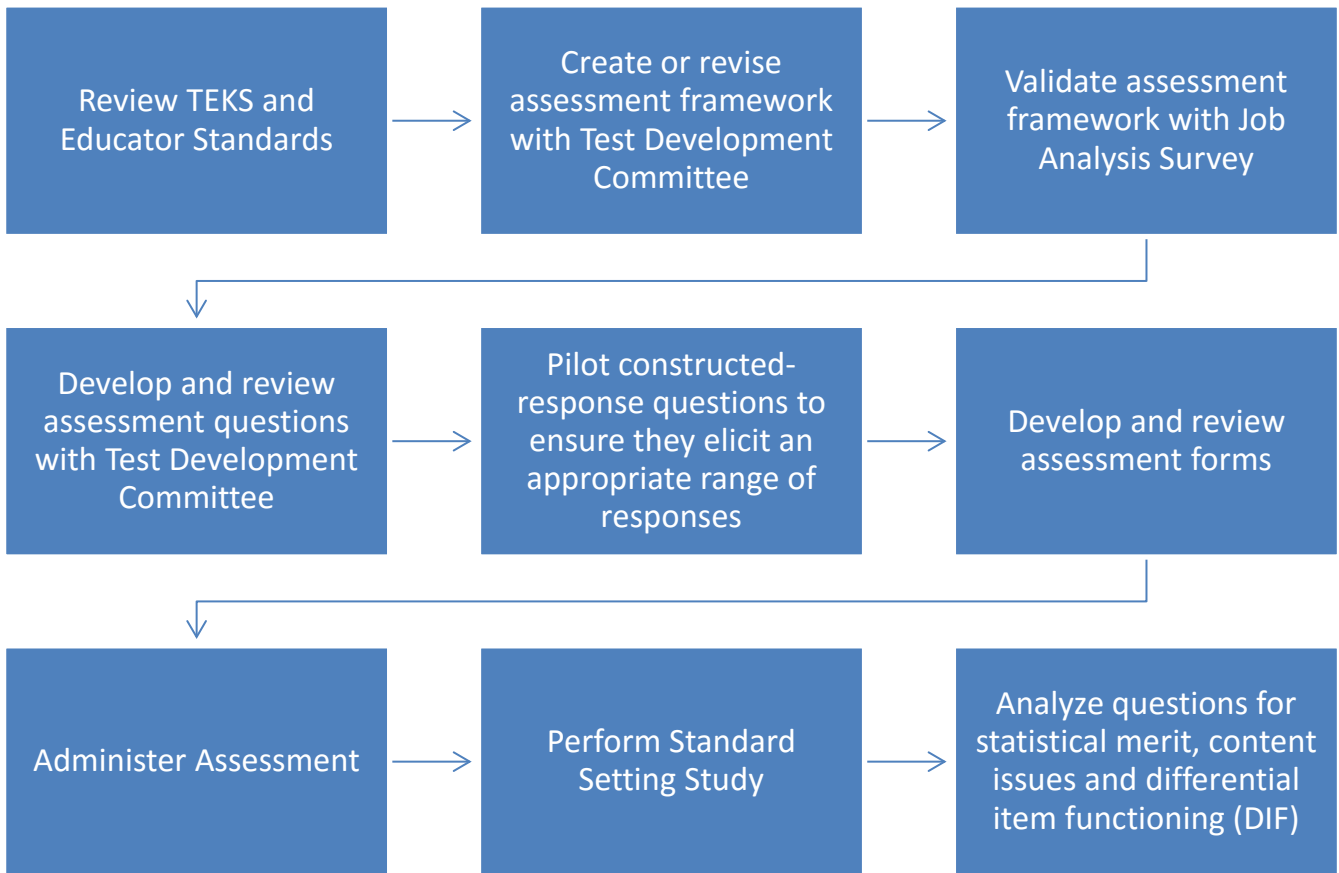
Review TEKS and Educator Standards

Create or revise assessment framework with Test Development Committee

Validate assessment framework with Job Analysis Survey

Develop and review assessment questions with Test Development Committee

Pilot constructed-response questions to ensure they elicit an appropriate range of responses

Develop and review assessment forms

Administer Assessment

Perform Standard Setting Study

Analyze questions for statistical merit, content issues and differential item functioning (DIF)